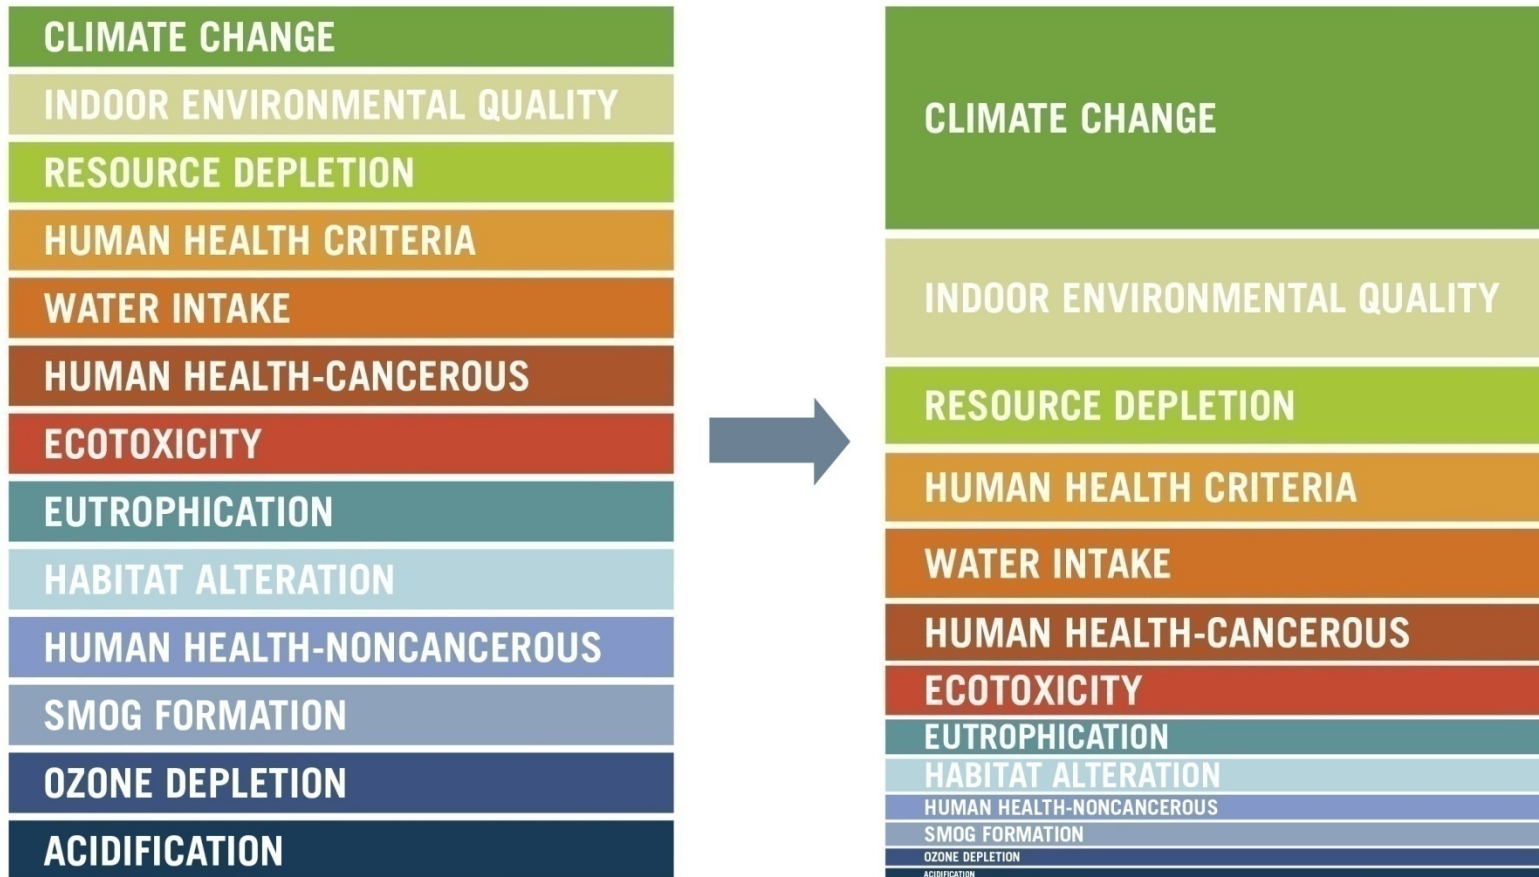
CLIMATE CHANGE
INDOOR ENVIRONMENTAL QUALITY
RESOURCE DEPLETION
HUMAN HEALTH CRITERIA
WATER INTAKE
HUMAN HEALTH-CANCEROUS
ECOTOXICITY
EUTROPHICATION
HABITAT ALTERATION
HUMAN HEALTH-NONCANCEROUS
SMOG FORMATION
OZONE DEPLETION
ACIDIFICATION

CLIMATE CHANGE
INDOOR ENVIRONMENTAL QUALITY
RESOURCE DEPLETION
HUMAN HEALTH CRITERIA
WATER INTAKE
HUMAN HEALTH-CANCEROUS
ECOTOXICITY
EUTROPHICATION
HABITAT ALTERATION
HUMAN HEALTH-NONCANCEROUS
SMOG FORMATION
OZONE DEPLETION
ACIDIFICATION